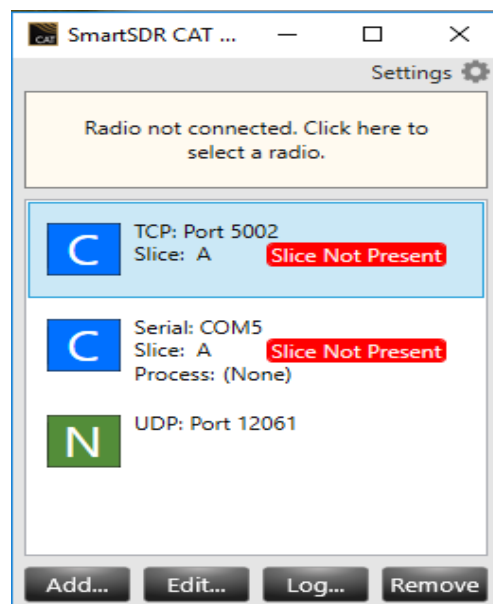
CAT SmartSDR CAT ...

Settings

Radio not connected. Click here to select a radio.

C
TCP: Port 5002
Slice: A
Slice Not Present

C
Serial: COM5
Slice: A
Slice Not Present
Process: (None)

N
UDP: Port 12061

Add...
Edit...
Log...
Remove